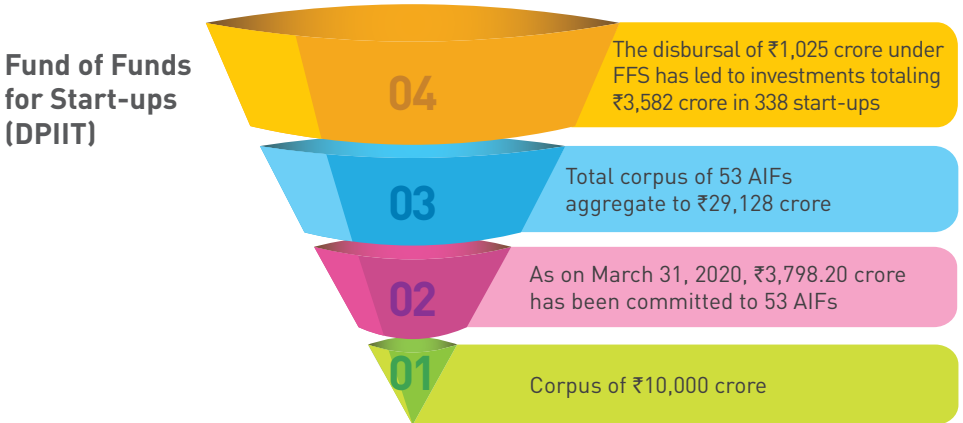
Fund of Funds for Start-ups (DPIIT)

04

The disbursal of ₹1,025 crore under FFS has led to investments totaling ₹3,582 crore in 338 start-ups

03

Total corpus of 53 AIFs aggregate to ₹29,128 crore

02

As on March 31, 2020, ₹3,798.20 crore has been committed to 53 AIFs

01

Corpus of ₹10,000 crore